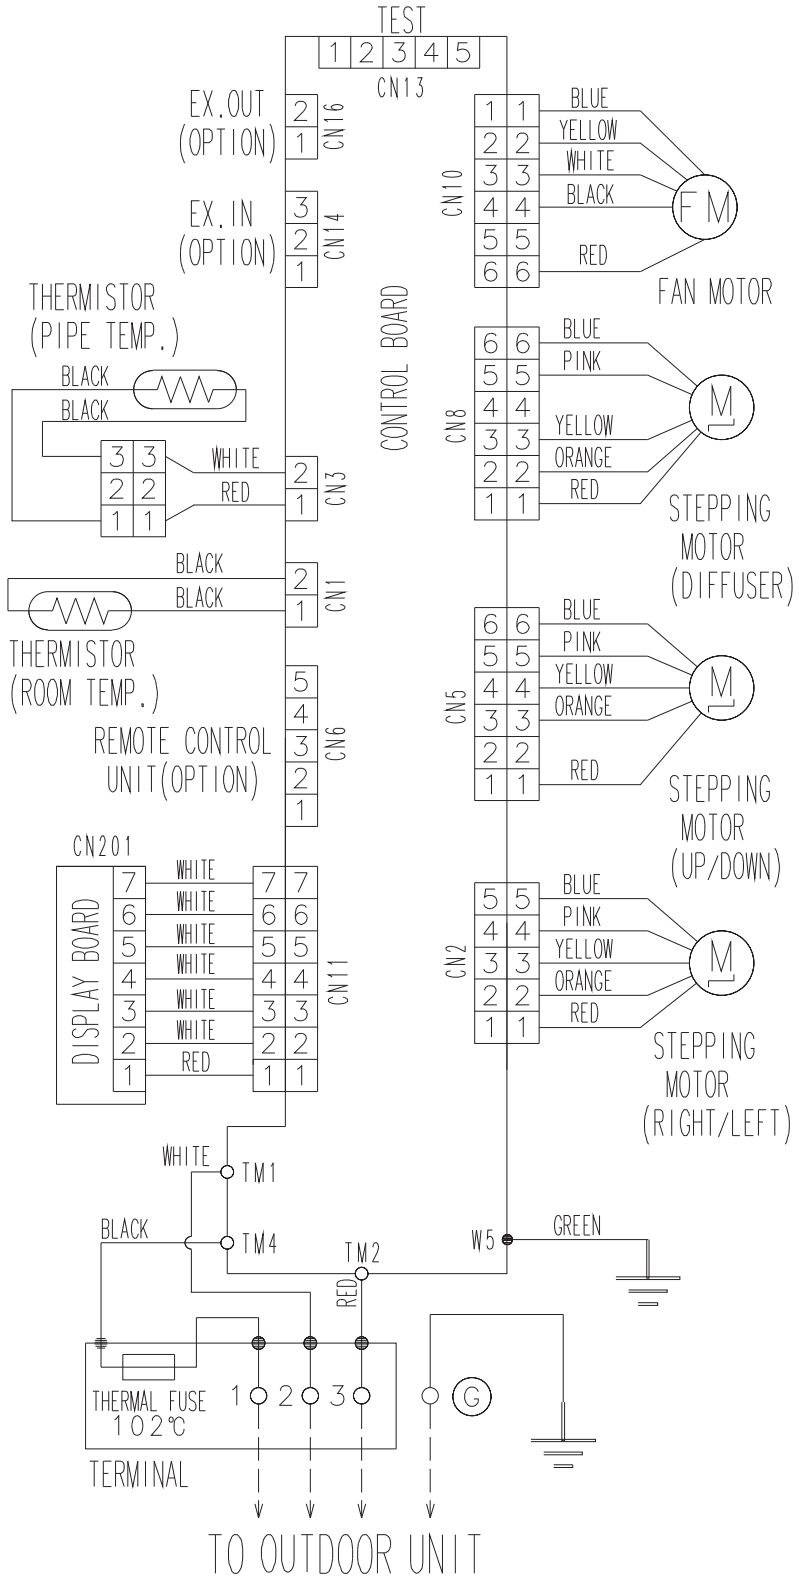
TEST
1 2 3 4 5
CN13

EX.OUT (OPTION)
2
1
CN16

EX.IN (OPTION)
3
2
1
CN14

THERMISTOR (PIPE TEMP.)
BLACK
BLACK
3 3
2 2
1 1
WHITE
RED
2
1
CN3

CONTROL BOARD

BLACK
BLACK
2
1
CN1
THERMISTOR (ROOM TEMP.)

REMOTE CONTROL UNIT(OPTION)
5
4
3
2
1
CN6

CN201
DISPLAY BOARD
7 WHITE 7 7
6 WHITE 6 6
5 WHITE 5 5
4 WHITE 4 4
3 WHITE 3 3
2 WHITE 2 2
1 RED 1 1
CN11

CN10
1 1 BLUE
2 2 YELLOW
3 3 WHITE
4 4 BLACK
5 5
6 6 RED
FM
FAN MOTOR

CN8
6 6 BLUE
5 5 PINK
4 4
3 3 YELLOW
2 2 ORANGE
1 1 RED
M
STEPPING MOTOR (DIFFUSER)

CN5
6 6 BLUE
5 5 PINK
4 4 YELLOW
3 3 ORANGE
2 2
1 1 RED
M
STEPPING MOTOR (UP/DOWN)

CN2
5 5 BLUE
4 4 PINK
3 3 YELLOW
2 2 ORANGE
1 1 RED
M
STEPPING MOTOR (RIGHT/LEFT)

WHITE
TM1
BLACK
TM4
TM2
RED
W5
GREEN

THERMAL FUSE 102℃
1 2 3
G
TERMINAL

TO OUTDOOR UNIT